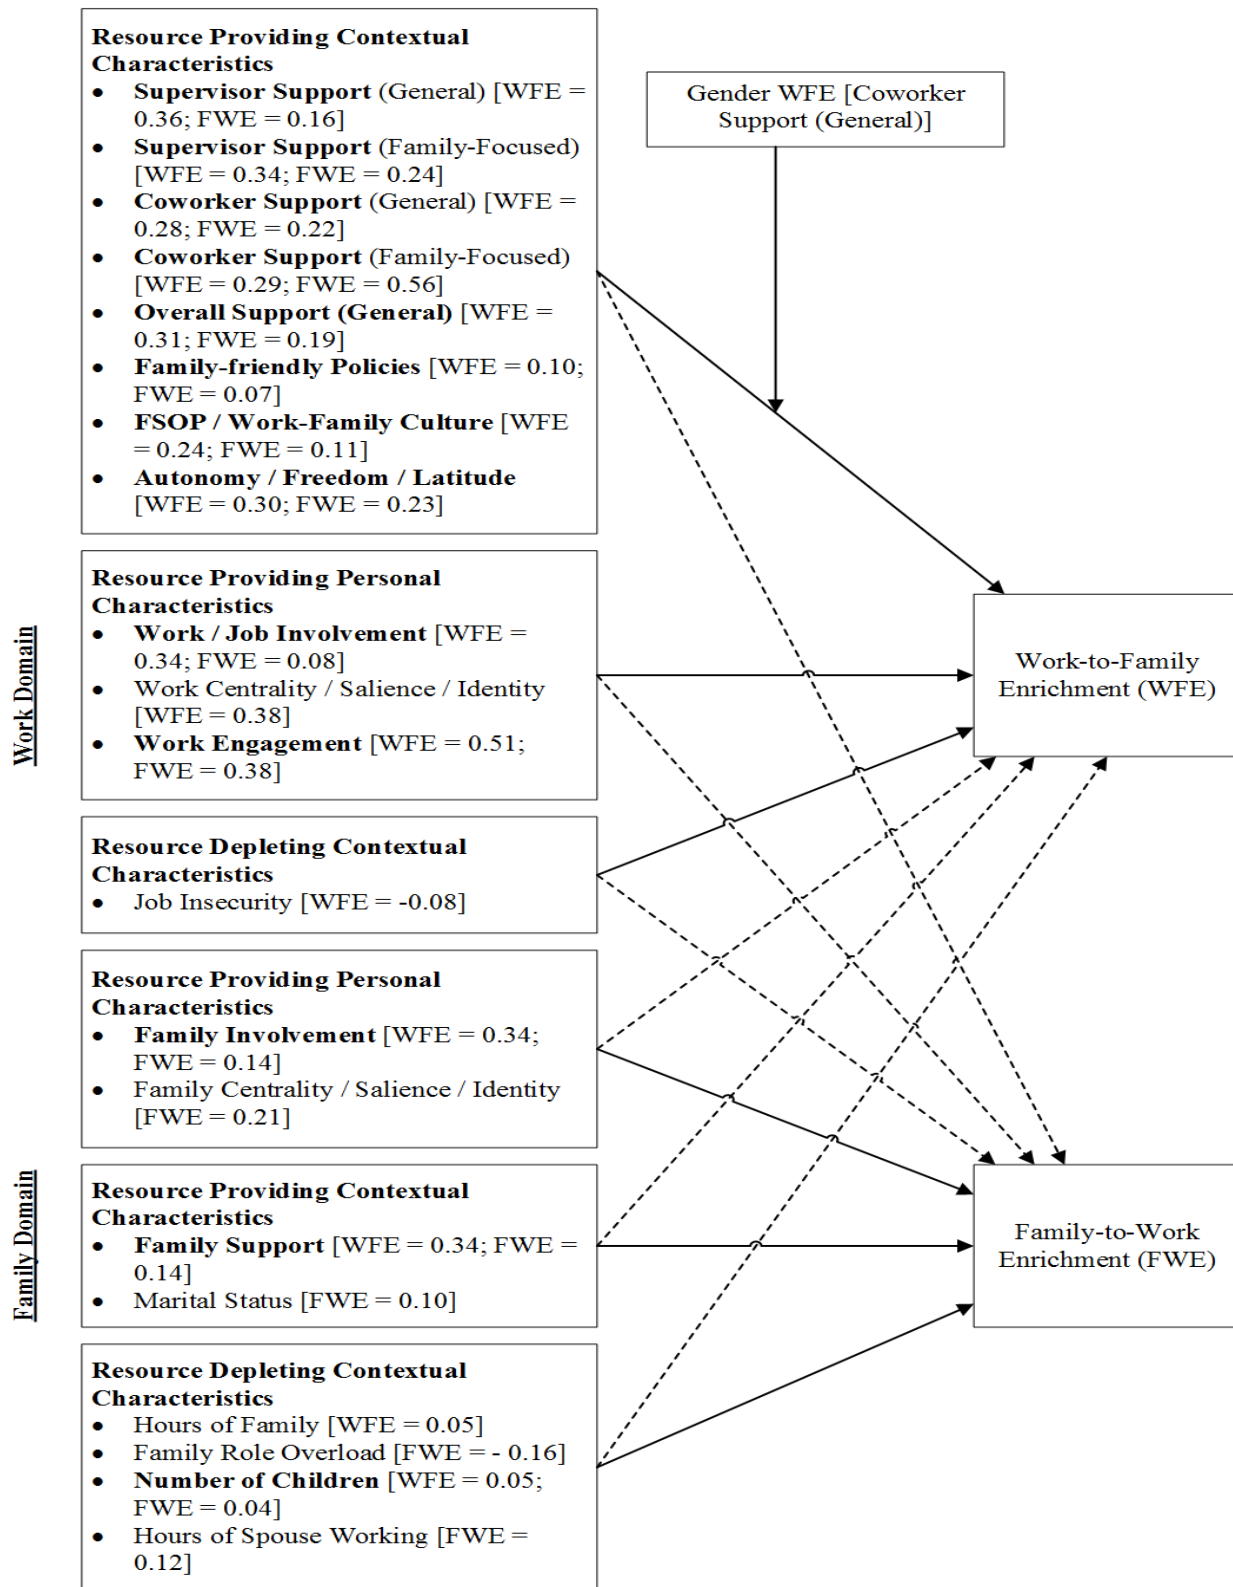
Resource Providing Contextual Characteristics
• Supervisor Support (General) [WFE = 0.36; FWE = 0.16]
• Supervisor Support (Family-Focused) [WFE = 0.34; FWE = 0.24]
• Coworker Support (General) [WFE = 0.28; FWE = 0.22]
• Coworker Support (Family-Focused) [WFE = 0.29; FWE = 0.56]
• Overall Support (General) [WFE = 0.31; FWE = 0.19]
• Family-friendly Policies [WFE = 0.10; FWE = 0.07]
• FSOP / Work-Family Culture [WFE = 0.24; FWE = 0.11]
• Autonomy / Freedom / Latitude [WFE = 0.30; FWE = 0.23]

Gender WFE [Coworker Support (General)]

Work Domain

Resource Providing Personal Characteristics
• Work / Job Involvement [WFE = 0.34; FWE = 0.08]
• Work Centrality / Salience / Identity [WFE = 0.38]
• Work Engagement [WFE = 0.51; FWE = 0.38]

Work-to-Family Enrichment (WFE)

Resource Depleting Contextual Characteristics
• Job Insecurity [WFE = -0.08]

Resource Providing Personal Characteristics
• Family Involvement [WFE = 0.34; FWE = 0.14]
• Family Centrality / Salience / Identity [FWE = 0.21]

Family Domain

Resource Providing Contextual Characteristics
• Family Support [WFE = 0.34; FWE = 0.14]
• Marital Status [FWE = 0.10]

Family-to-Work Enrichment (FWE)

Resource Depleting Contextual Characteristics
• Hours of Family [WFE = 0.05]
• Family Role Overload [FWE = - 0.16]
• Number of Children [WFE = 0.05; FWE = 0.04]
• Hours of Spouse Working [FWE = 0.12]